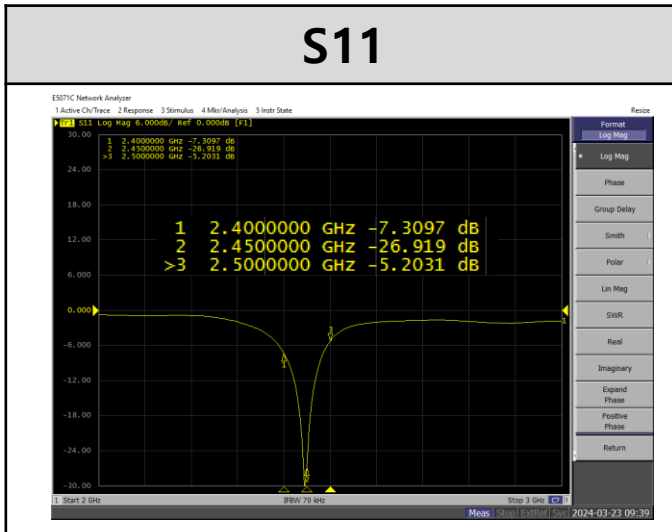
S11

E5071C Network Analyzer

1 Active Ch/Trace 2 Response 3 Stimulus 4 Mkr/Analysis 5 Instr State

Resize

Tr1 S11 Log Mag 6.000dB/ Ref 0.000dB [F1]

1 2.4000000 GHz -7.3097 dB
2 2.4500000 GHz -26.919 dB
>3 2.5000000 GHz -5.2031 dB

30.00
24.00
18.00
12.00
6.000
0.000
-6.000
-12.00
-18.00
-24.00
-30.00

1 2.4000000 GHz -7.3097 dB
2 2.4500000 GHz -26.919 dB
>3 2.5000000 GHz -5.2031 dB

1
2
3
1

1 Start 2 GHz

IFBW 70 kHz

Stop 3 GHz

Meas Stop ExtRef Svc 2024-03-23 09:39

Format
Log Mag

Log Mag

Phase

Group Delay

Smith

Polar

Lin Mag

SWR

Real

Imaginary

Expand Phase

Positive Phase

Return